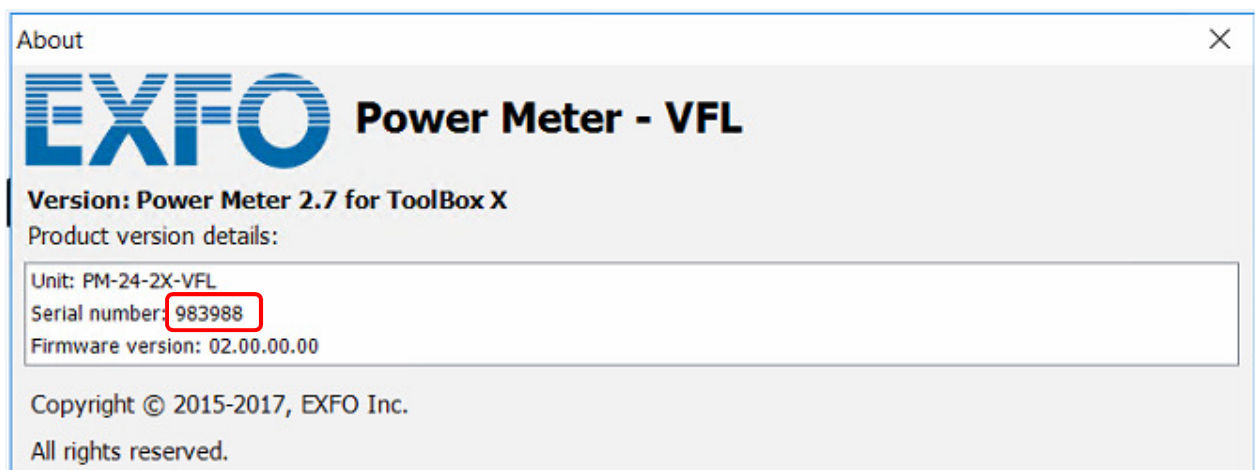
About

×

EXFO Power Meter - VFL

Version: Power Meter 2.7 for ToolBox X

Product version details:

Unit: PM-24-2X-VFL
Serial number: 983988
Firmware version: 02.00.00.00

Copyright © 2015-2017, EXFO Inc.

All rights reserved.